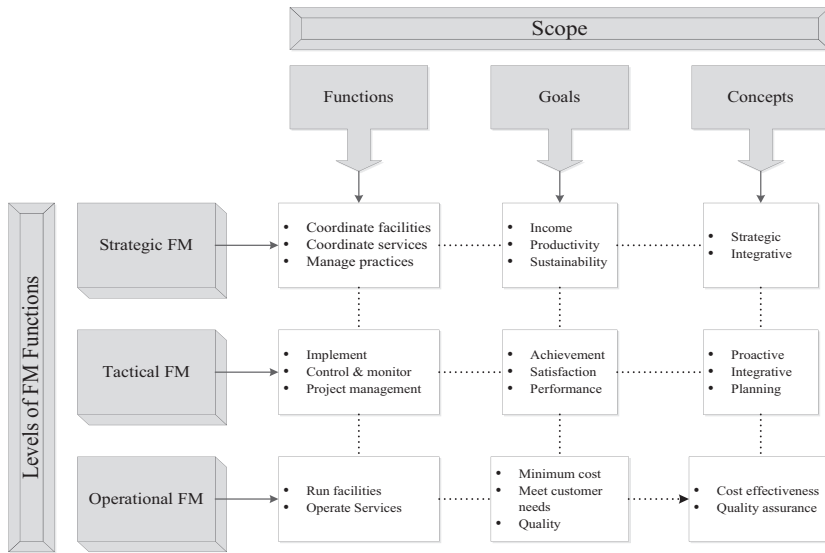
Scope

Functions

Goals

Concepts

Levels of FM Functions

Strategic FM

- Coordinate facilities
- Coordinate services
- Manage practices

- Income
- Productivity
- Sustainability

- Strategic
- Integrative

Tactical FM

- Implement
- Control & monitor
- Project management

- Achievement
- Satisfaction
- Performance

- Proactive
- Integrative
- Planning

Operational FM

- Run facilities
- Operate Services

- Minimum cost
- Meet customer needs
- Quality

- Cost effectiveness
- Quality assurance